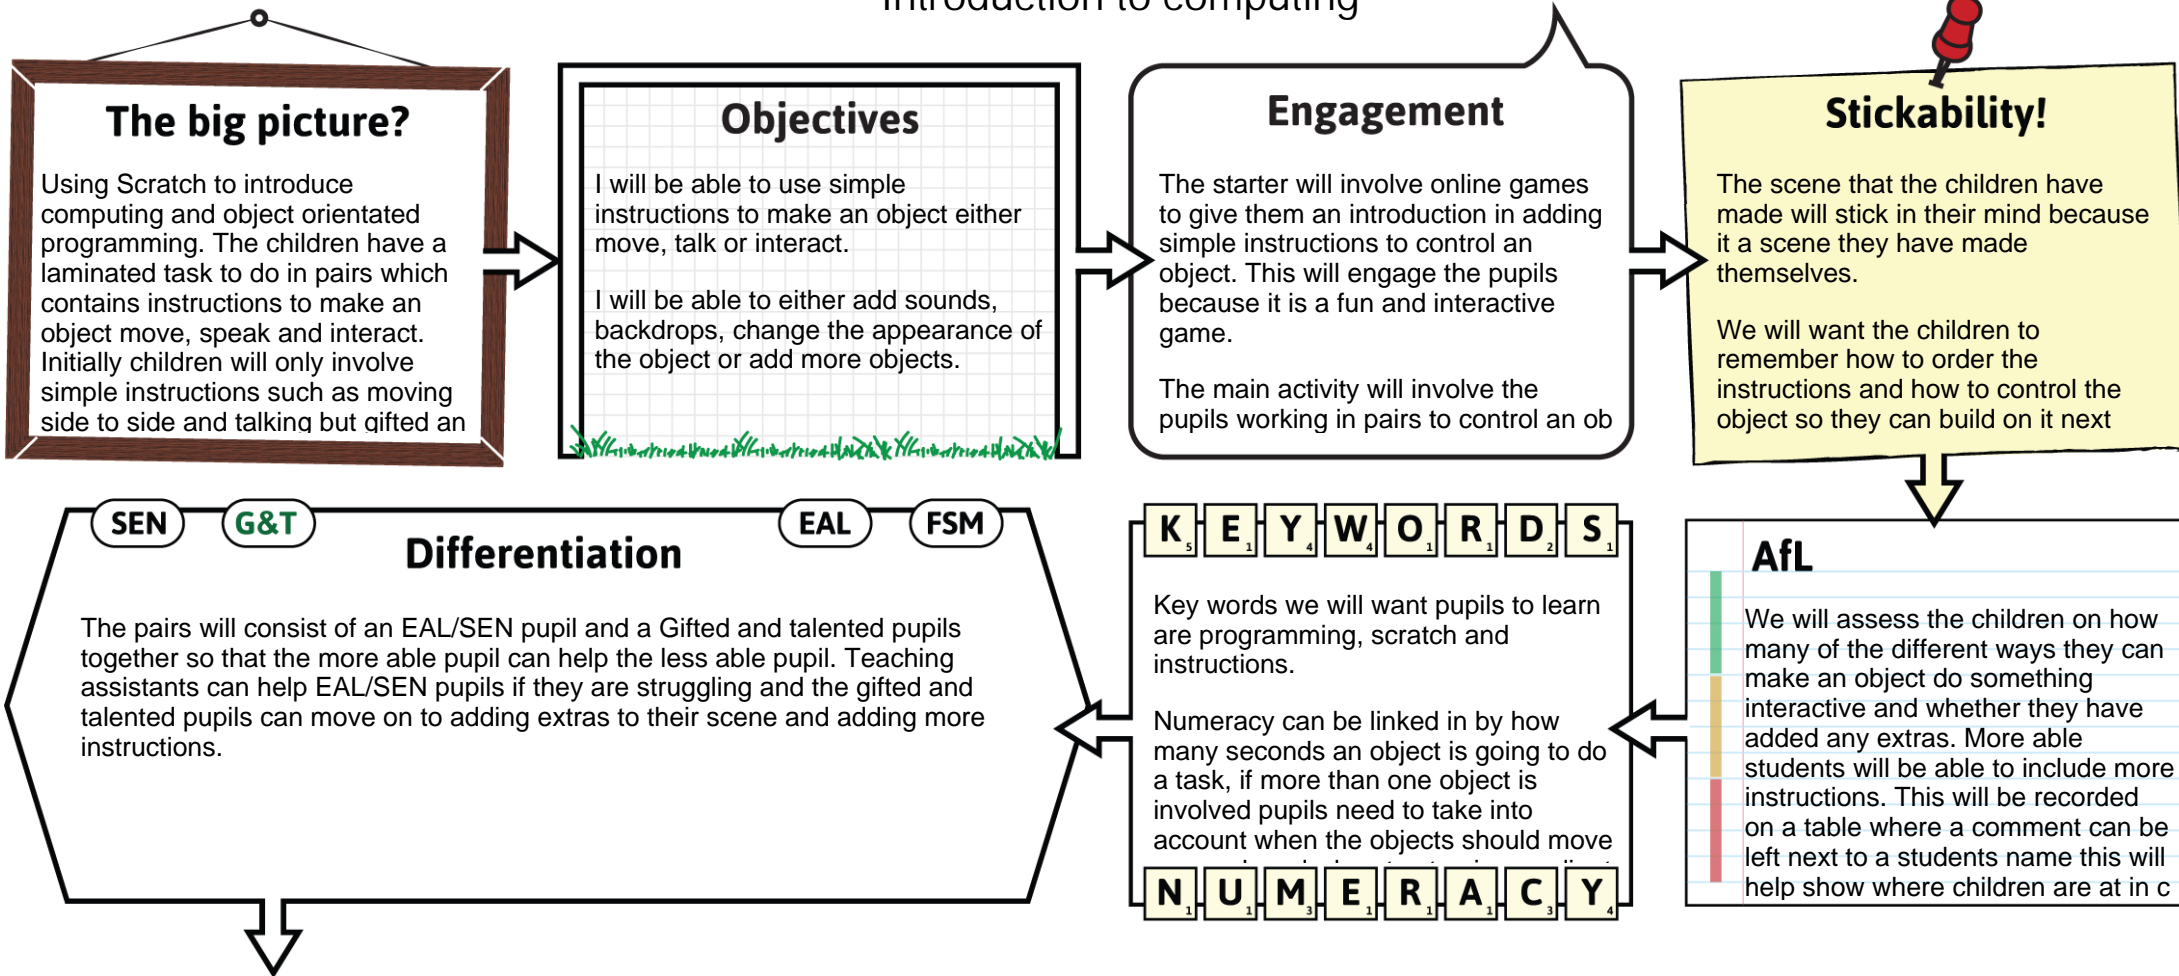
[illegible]

The big picture?

Using Scratch to introduce computing and object orientated programming. The children have a laminated task to do in pairs which contains instructions to make an object move, speak and interact. Initially children will only involve simple instructions such as moving side to side and talking but gifted an

Objectives

I will be able to use simple instructions to make an object either move, talk or interact.

I will be able to either add sounds, backdrops, change the appearance of the object or add more objects.

Engagement

The starter will involve online games to give them an introduction in adding simple instructions to control an object. This will engage the pupils because it is a fun and interactive game.

The main activity will involve the pupils working in pairs to control an ob

Stickability!

The scene that the children have made will stick in their mind because it a scene they have made themselves.

We will want the children to remember how to order the instructions and how to control the object so they can build on it next

SEN G&T EAL FSM

Differentiation

The pairs will consist of an EAL/SEN pupil and a Gifted and talented pupils together so that the more able pupil can help the less able pupil. Teaching assistants can help EAL/SEN pupils if they are struggling and the gifted and talented pupils can move on to adding extras to their scene and adding more instructions.

K E Y W O R D S

Key words we will want pupils to learn are programming, scratch and instructions.

Numeracy can be linked in by how many seconds an object is going to do a task, if more than one object is involved pupils need to take into account when the objects should move

N U M E R A C Y

AfL

We will assess the children on how many of the different ways they can make an object do something interactive and whether they have added any extras. More able students will be able to include more instructions. This will be recorded on a table where a comment can be left next to a students name this will help show where children are at in c